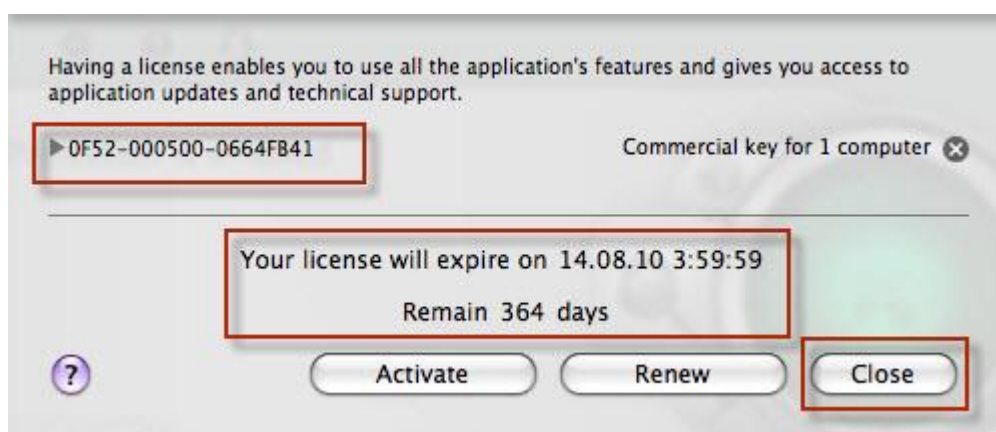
Having a license enables you to use all the application's features and gives you access to application updates and technical support.

0F52-000500-0664FB41

Commercial key for 1 computer

Your license will expire on 14.08.10 3:59:59

Remain 364 days

?

Activate

Renew

Close